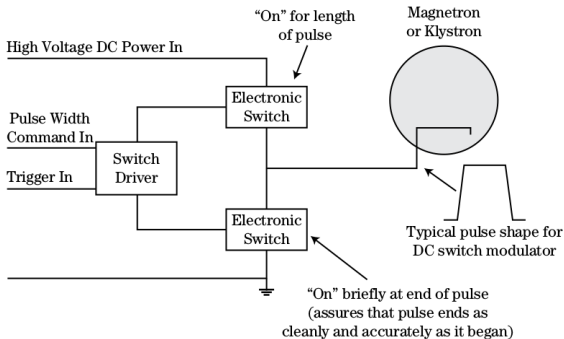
"On" for length of pulse

Magnetron or Klystron

High Voltage DC Power In

Electronic Switch

Pulse Width Command In

Switch Driver

Trigger In

Electronic Switch

Typical pulse shape for DC switch modulator

"On" briefly at end of pulse (assures that pulse ends as cleanly and accurately as it began)